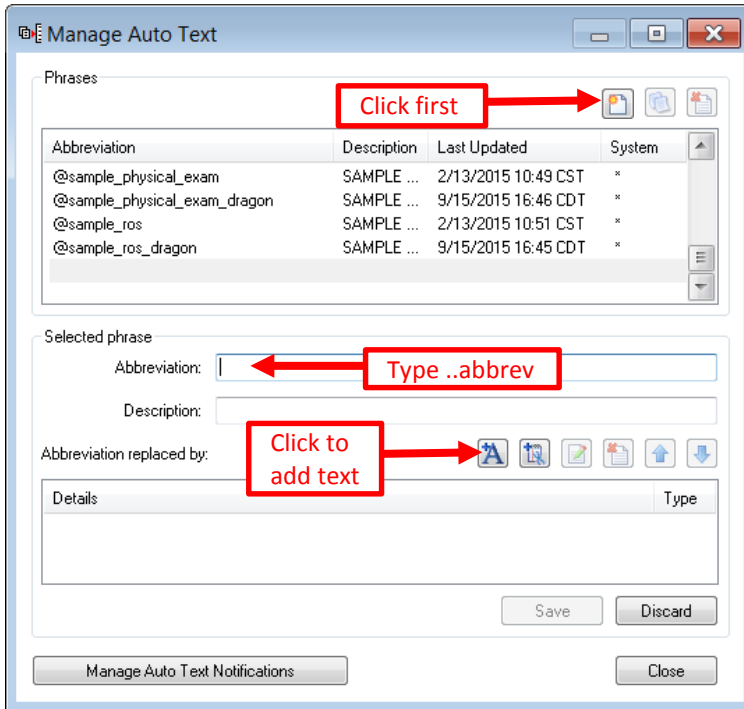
Manage Auto Text

Phrases

Click first

| Abbreviation | Description | Last Updated | System |
|---|---|---|---|
| @sample_physical_exam | SAMPLE ... | 2/13/2015 10:49 CST | * |
| @sample_physical_exam_dragon | SAMPLE ... | 9/15/2015 16:46 CDT | * |
| @sample_ros | SAMPLE ... | 2/13/2015 10:51 CST | * |
| @sample_ros_dragon | SAMPLE ... | 9/15/2015 16:45 CDT | * |

Selected phrase

Abbreviation:

Type ..abbrev

Description:

Abbreviation replaced by:

Click to add text

| Details | Type |
|---|---|

Save

Discard

Manage Auto Text Notifications

Close